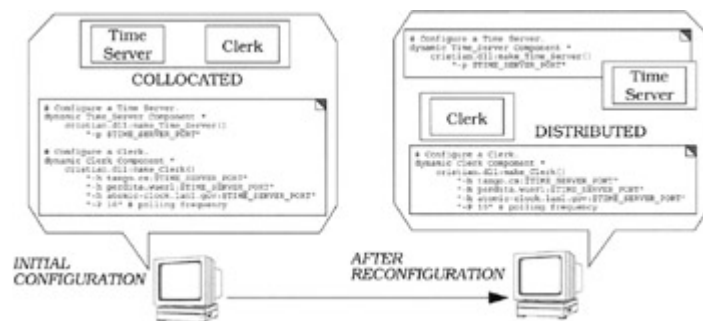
Time Server

Clerk

COLLOCATED

# Configure a Time Server.
Dynamic Time_Server Component *
cristian.dll:make_Time_Server()
"-p $TIME_SERVER_PORT"

# Configure a Clerk.
Dynamic Clerk Component *
cristian.dll:make_Clerk()
"-h tango.cs:$TIME_SERVER_PORT"
"-h perdita.wuerl:$TIME_SERVER_PORT"
"-h atomic-clock.lanl.gov:$TIME_SERVER_PORT"
"-P 10" # polling frequency

# Configure a Time Server.
dynamic Time_Server Component *
cristian.dll:make_Time_Server()
"-p $TIME_SERVER_PORT"

Time Server

Clerk

DISTRIBUTED

# Configure a Clerk.
dynamic Clerk Component *
cristian.dll:make_Clerk()
"-h tango.cs:$TIME_SERVER_PORT"
"-h perdita.wuerl:$TIME_SERVER_PORT"
"-h atomic-clock.lanl.gov:$TIME_SERVER_PORT"
"-P 10" # polling frequency

INITIAL CONFIGURATION

AFTER RECONFIGURATION